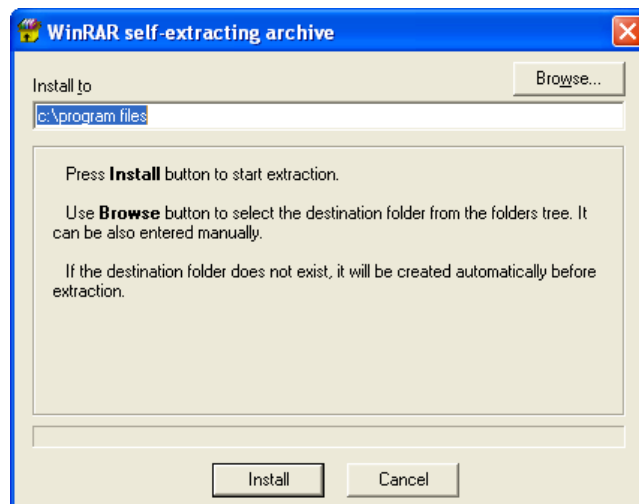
WinRAR self-extracting archive

Install to

Browse...

c:\program files

Press **Install** button to start extraction.

Use **Browse** button to select the destination folder from the folders tree. It can be also entered manually.

If the destination folder does not exist, it will be created automatically before extraction.

Install

Cancel